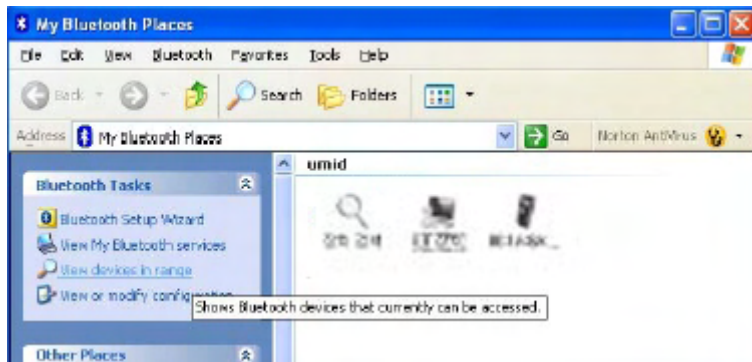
My Bluetooth Places

File Edit View Bluetooth Favorites Tools Help

Back Search Folders

Address My Bluetooth Places Go Norton AntiVirus

Bluetooth Tasks

Bluetooth Setup Wizard

View My Bluetooth services

View devices in range

View or modify configuration

Shows Bluetooth devices that currently can be accessed.

Other Places

umid

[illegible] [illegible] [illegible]